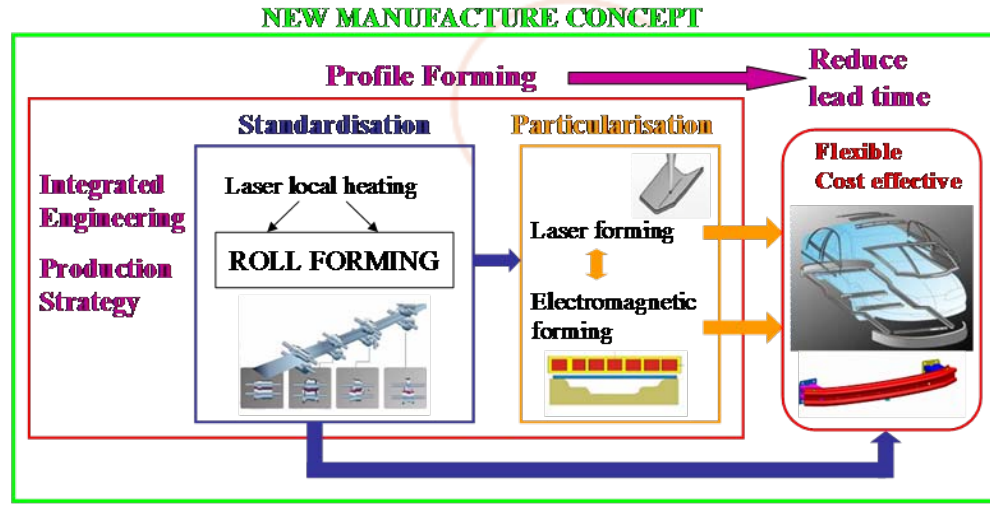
NEW MANUFACTURE CONCEPT

Profile Forming

Reduce lead time

Integrated Engineering

Production Strategy

Standardisation

Laser local heating

ROLL FORMING

Particularisation

Laser forming

Electromagnetic forming

Flexible

Cost effective